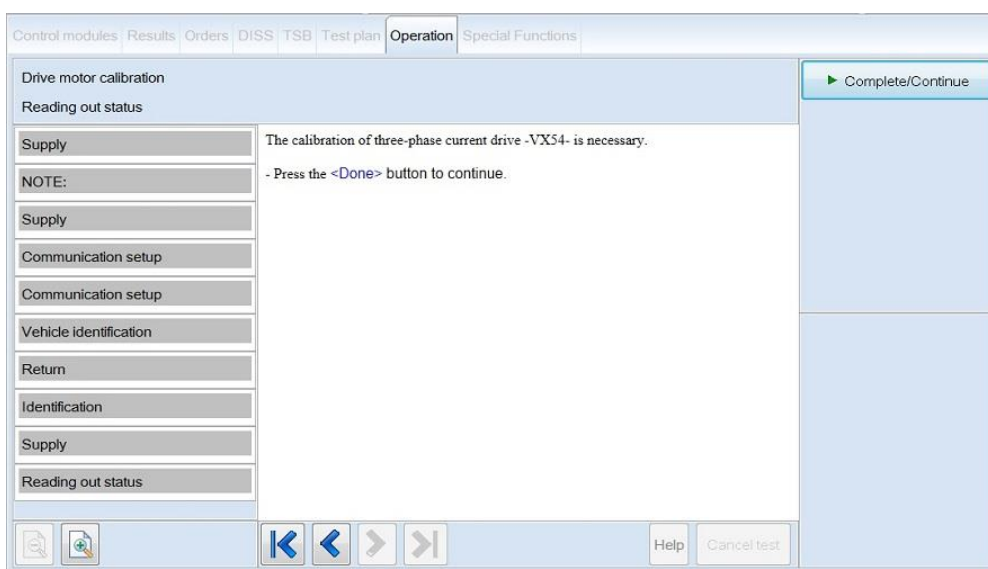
Control modules Results Orders DISS TSB Test plan Operation Special Functions

Drive motor calibration
Reading out status

► Complete/Continue

Supply
NOTE:
Supply
Communication setup
Communication setup
Vehicle identification
Return
Identification
Supply
Reading out status

The calibration of three-phase current drive -VX54- is necessary.

- Press the <Done> button to continue.

Help Cancel test